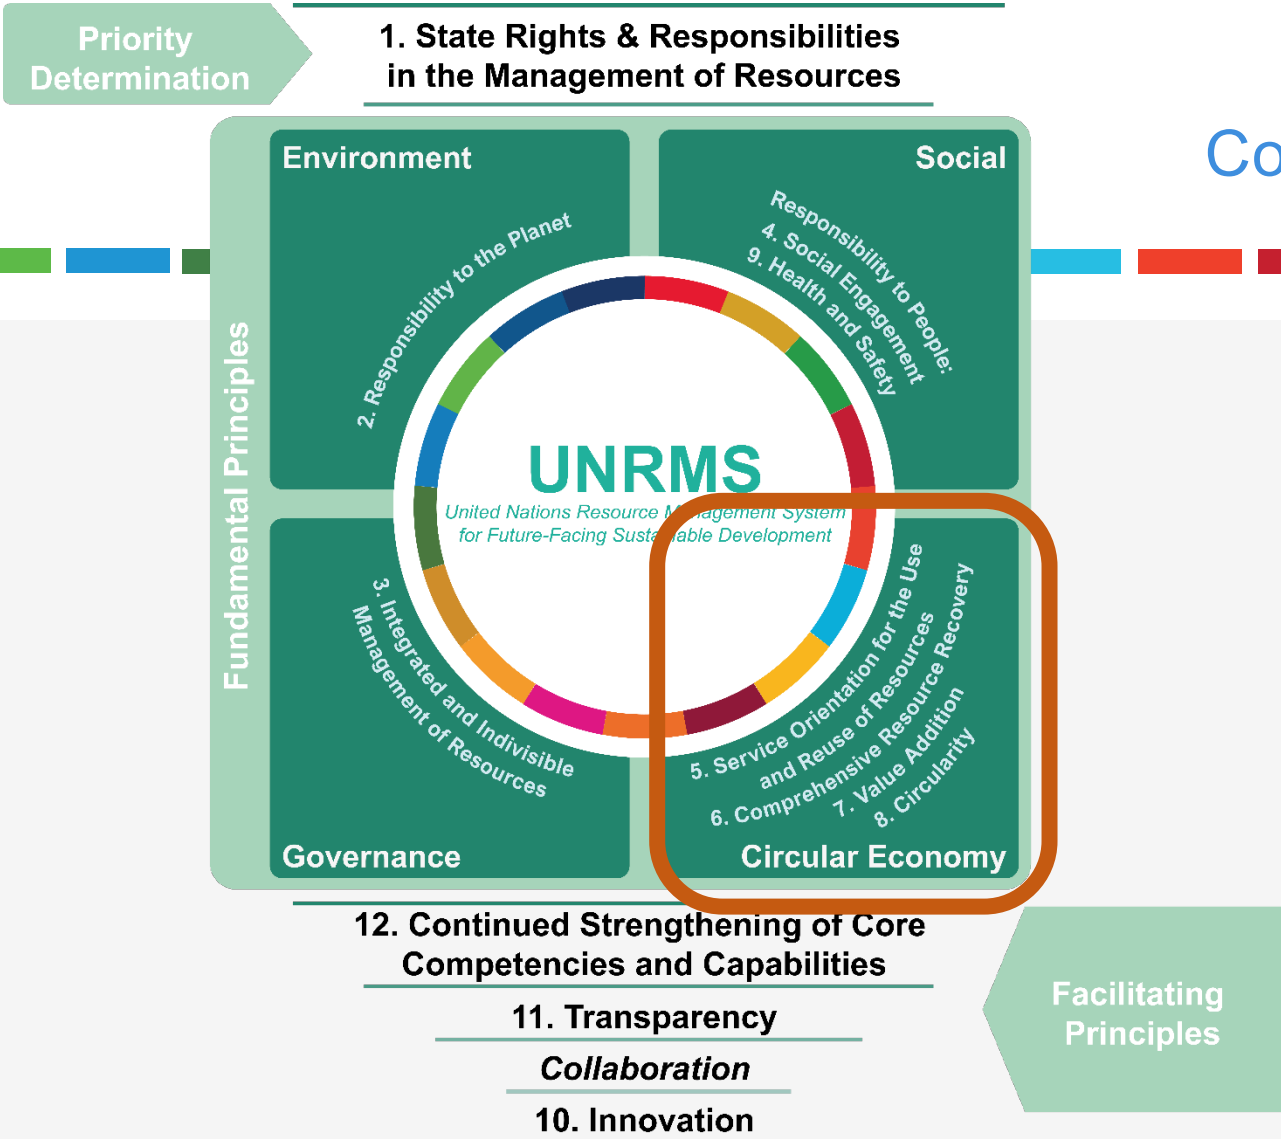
Priority Determination

1. State Rights & Responsibilities in the Management of Resources

Co

Environment

2. Responsibility to the Planet

Social

Responsibility to People:
4. Social Engagement
9. Health and Safety

Fundamental Principles

UNRMS
United Nations Resource M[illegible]agement System for Future-Facing Susta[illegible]able Development

3. Integrated and Indivisible Management of Resources

Governance

5. Service Orientation for the Use and Reuse of Resources
6. Comprehensive Resource Recovery
7. Value Addition
8. Circularity

Circular Economy

12. Continued Strengthening of Core Competencies and Capabilities

11. Transparency

Collaboration

10. Innovation

Facilitating Principles